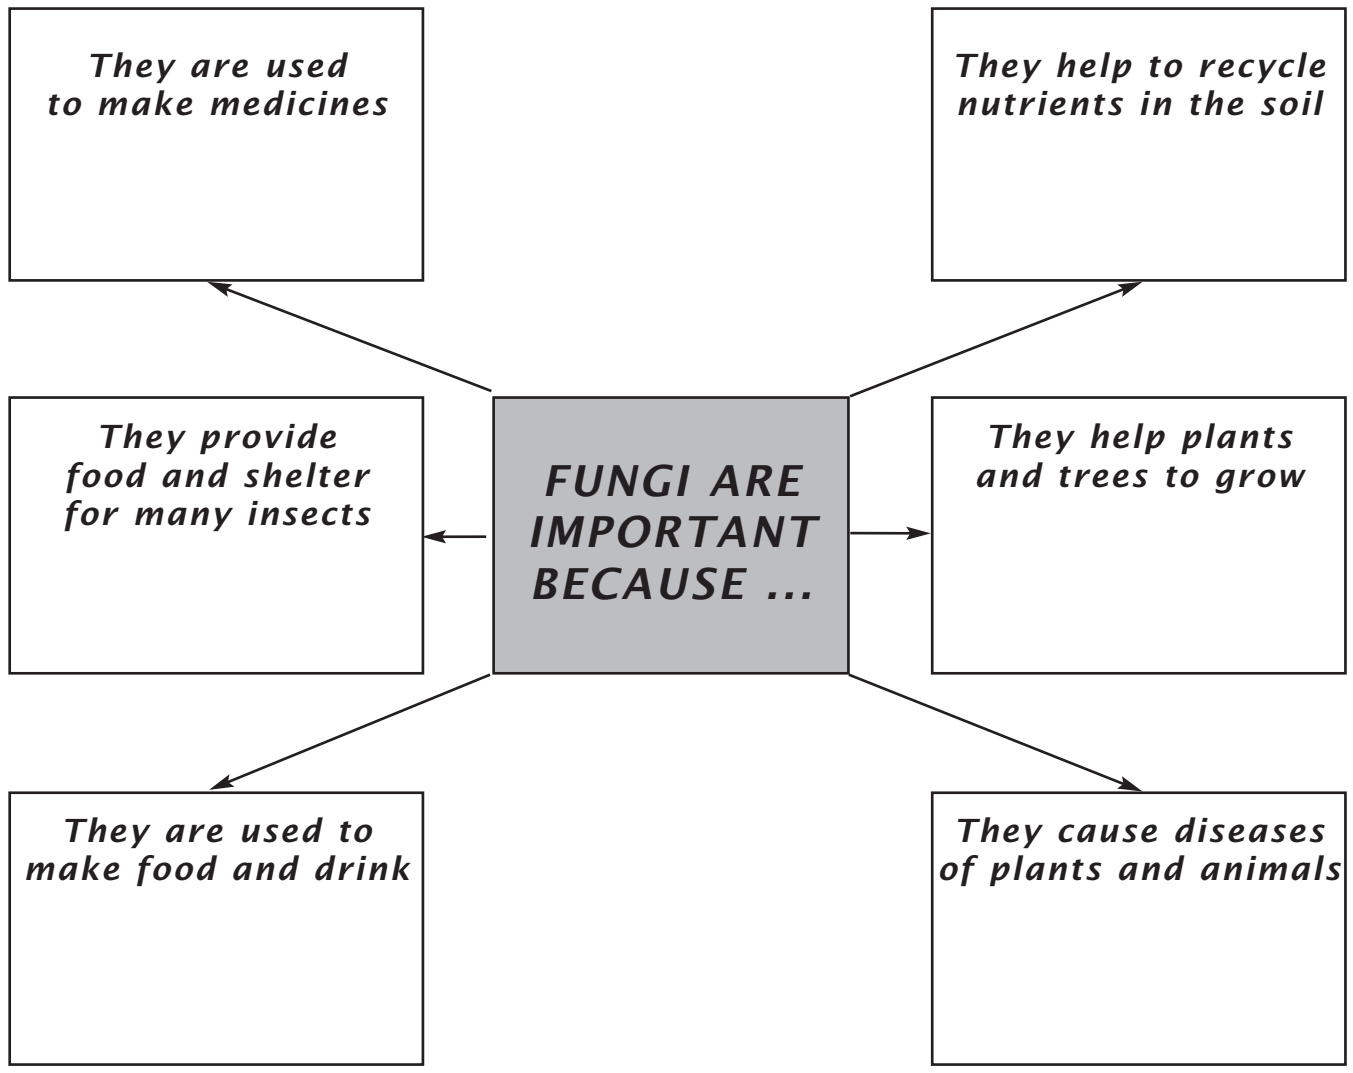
They are used to make medicines

They help to recycle nutrients in the soil

They provide food and shelter for many insects

FUNGI ARE IMPORTANT BECAUSE ...

They help plants and trees to grow

They are used to make food and drink

They cause diseases of plants and animals